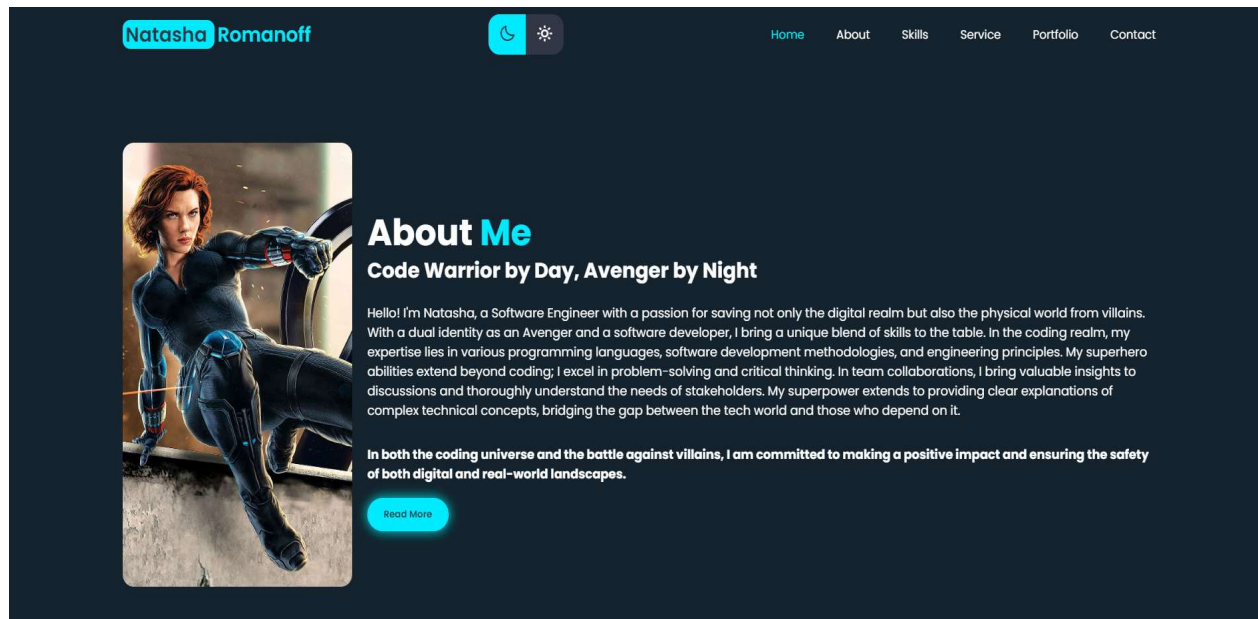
Natasha Romanoff

Home About Skills Service Portfolio Contact

About Me

Code Warrior by Day, Avenger by Night

Hello! I'm Natasha, a Software Engineer with a passion for saving not only the digital realm but also the physical world from villains. With a dual identity as an Avenger and a software developer, I bring a unique blend of skills to the table. In the coding realm, my expertise lies in various programming languages, software development methodologies, and engineering principles. My superhero abilities extend beyond coding; I excel in problem-solving and critical thinking. In team collaborations, I bring valuable insights to discussions and thoroughly understand the needs of stakeholders. My superpower extends to providing clear explanations of complex technical concepts, bridging the gap between the tech world and those who depend on it.

In both the coding universe and the battle against villains, I am committed to making a positive impact and ensuring the safety of both digital and real-world landscapes.

Read More